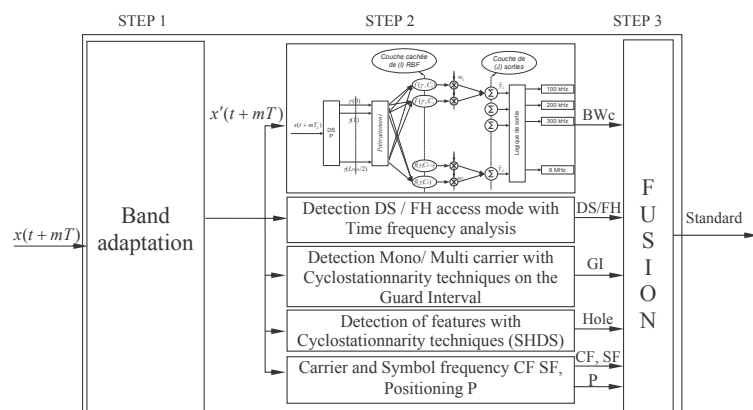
STEP 1

STEP 2

STEP 3

Couche cachée de (I) RBF

Couche de (J) sorties

$x'(t+mT)$

$x(t+mT)$

DS P

$y(0)$

$y(1)$

$y(L_{DSP}/2)$

Prétraitement

$\phi_1(y,C_1)$

$\phi_2(y,C_2)$

$\phi_{I-1}(y,C_{I-1})$

$\phi_I(y,C_I)$

$w_{ij}$

$\Sigma$

$\Sigma$

$\Sigma$

$\Sigma$

$\hat{z}_1$

$\hat{z}_J$

Logique de sortie

100 kHz

200 kHz

300 kHz

8 MHz

BWc

Band adaptation

$x(t+mT)$

Detection DS / FH access mode with Time frequency analysis

DS/FH

Detection Mono/ Multi carrier with Cyclostationnarity techniques on the Guard Interval

GI

Detection of features with Cyclostationnarity techniques (SHDS)

Hole

Carrier and Symbol frequency CF SF, Positioning P

CF, SF

P

F U S I O N

Standard